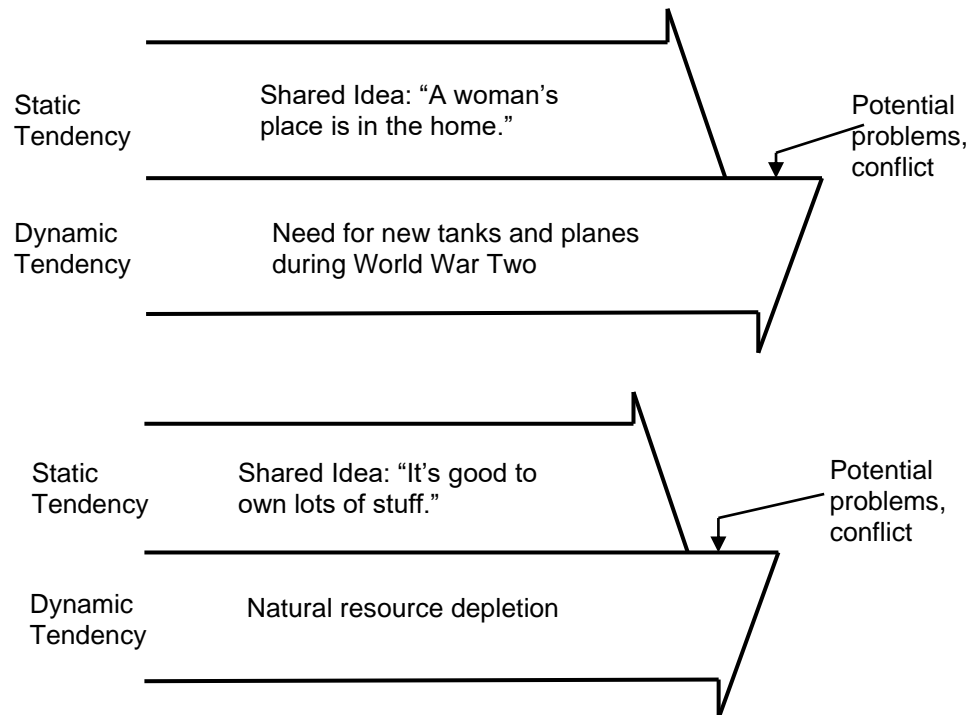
Static Tendency

Shared Idea: “A woman’s place is in the home.”

Potential problems, conflict

Dynamic Tendency

Need for new tanks and planes during World War Two

Static Tendency

Shared Idea: “It’s good to own lots of stuff.”

Potential problems, conflict

Dynamic Tendency

Natural resource depletion